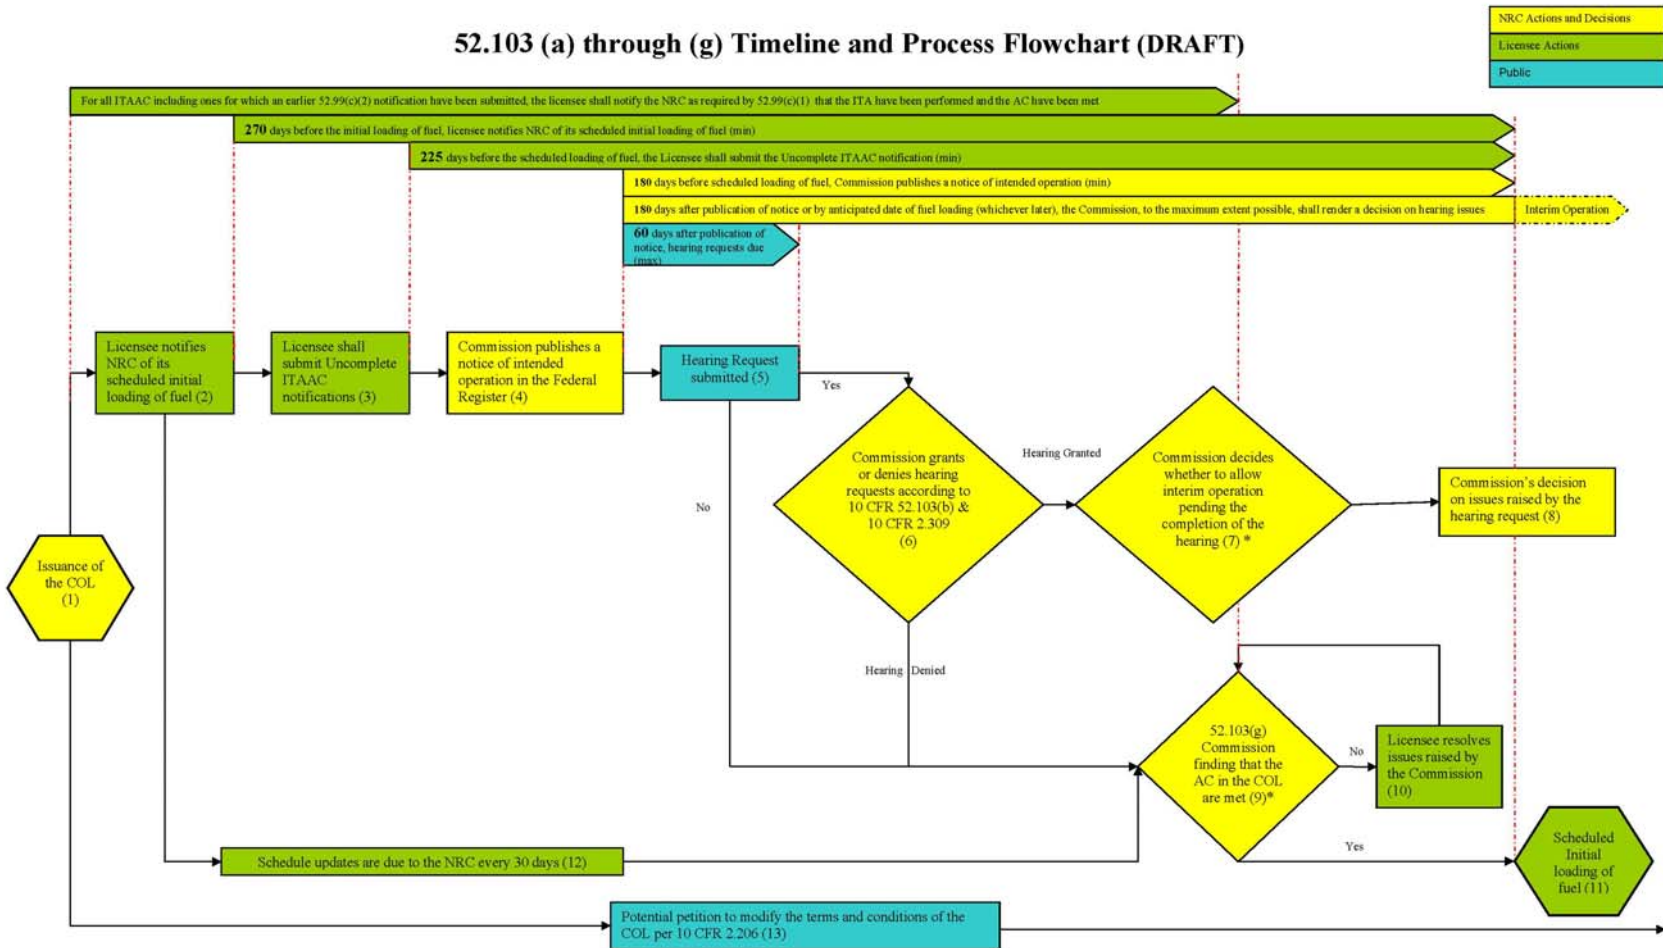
52.103 (a) through (g) Timeline and Process Flowchart (DRAFT)

NRC Actions and Decisions
Licensee Actions
Public

For all ITAAC including ones for which an earlier 52.99(c)(2) notification have been submitted, the licensee shall notify the NRC as required by 52.99(c)(1) that the ITA have been performed and the AC have been met

270 days before the initial loading of fuel, licensee notifies NRC of its scheduled initial loading of fuel (min)

225 days before the scheduled loading of fuel, the Licensee shall submit the Uncomplete ITAAC notification (min)

180 days before scheduled loading of fuel, Commission publishes a notice of intended operation (min)

180 days after publication of notice or by anticipated date of fuel loading (whichever later), the Commission, to the maximum extent possible, shall render a decision on hearing issues

Interim Operation

60 days after publication of notice, hearing requests due (max)

Licensee notifies NRC of its scheduled initial loading of fuel (2)

Licensee shall submit Uncomplete ITAAC notifications (3)

Commission publishes a notice of intended operation in the Federal Register (4)

Hearing Request submitted (5)

Yes

No

Commission grants or denies hearing requests according to 10 CFR 52.103(b) & 10 CFR 2.309 (6)

Hearing Granted

Commission decides whether to allow interim operation pending the completion of the hearing (7) *

Commission's decision on issues raised by the hearing request (8)

Issuance of the COL (1)

Hearing Denied

52.103(g) Commission finding that the AC in the COL are met (9)*

No

Licensee resolves issues raised by the Commission (10)

Yes

Scheduled Initial loading of fuel (11)

Schedule updates are due to the NRC every 30 days (12)

Potential petition to modify the terms and conditions of the COL per 10 CFR 2.206 (13)